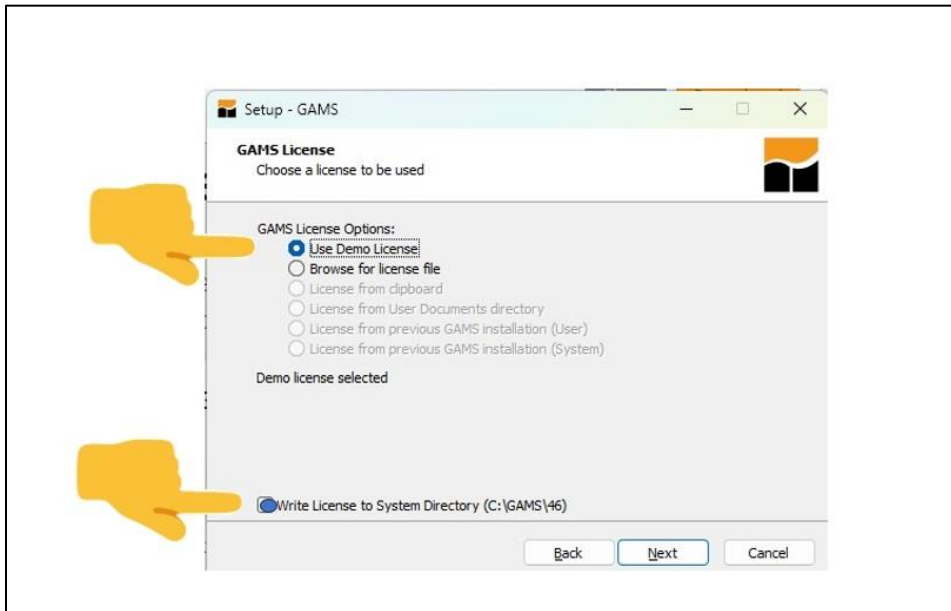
Setup - GAMS

GAMS License
Choose a license to be used

GAMS License Options:
Use Demo License
Browse for license file
License from clipboard
License from User Documents directory
License from previous GAMS installation (User)
License from previous GAMS installation (System)

Demo license selected

Write License to System Directory (C:\GAMS\46)

Back Next Cancel